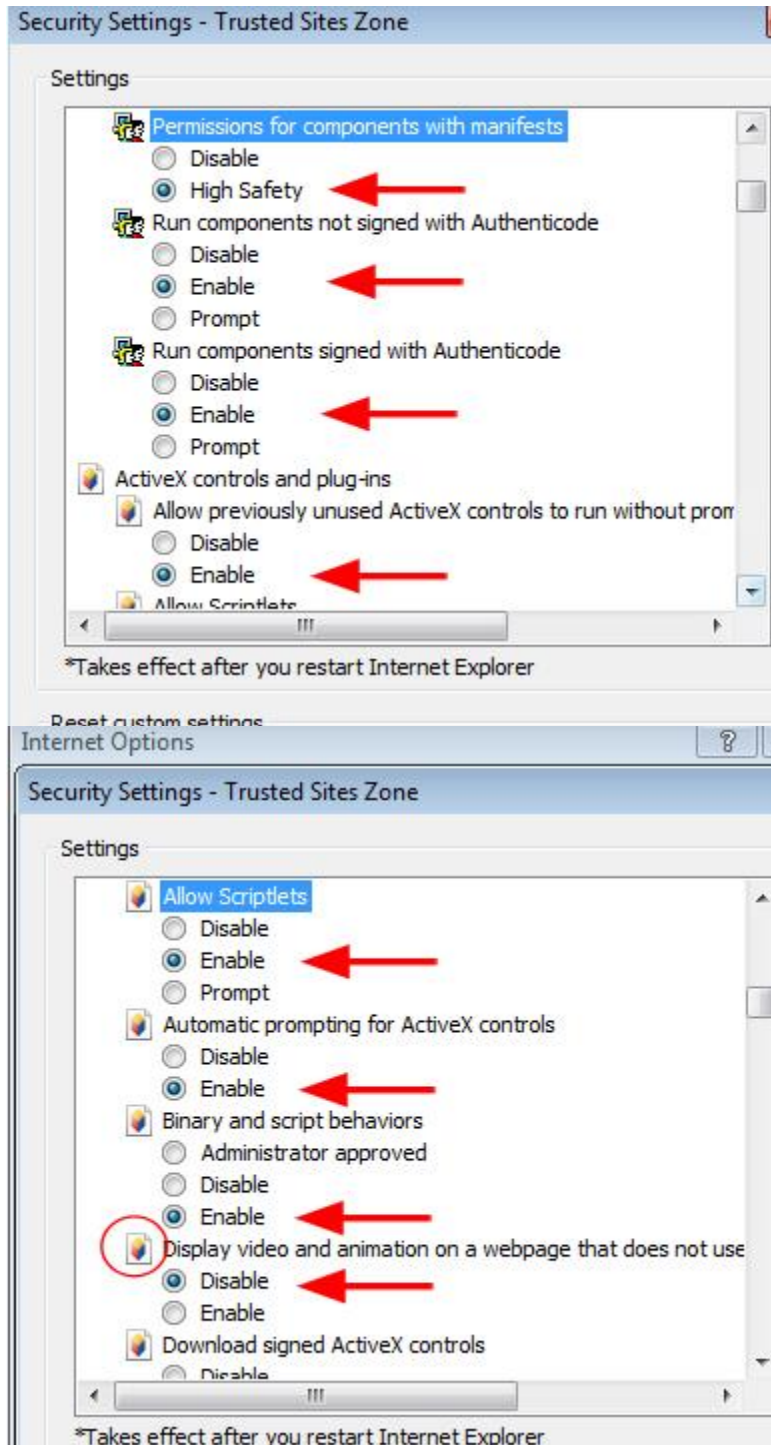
Security Settings - Trusted Sites Zone

Settings

Permissions for components with manifests
Disable
High Safety
Run components not signed with Authenticode
Disable
Enable
Prompt
Run components signed with Authenticode
Disable
Enable
Prompt
ActiveX controls and plug-ins
Allow previously unused ActiveX controls to run without prom
Disable
Enable
Allow Scriptlets

*Takes effect after you restart Internet Explorer

Reset custom settings

Internet Options

Security Settings - Trusted Sites Zone

Settings

Allow Scriptlets
Disable
Enable
Prompt
Automatic prompting for ActiveX controls
Disable
Enable
Binary and script behaviors
Administrator approved
Disable
Enable
Display video and animation on a webpage that does not use
Disable
Enable
Download signed ActiveX controls
Disable

*Takes effect after you restart Internet Explorer